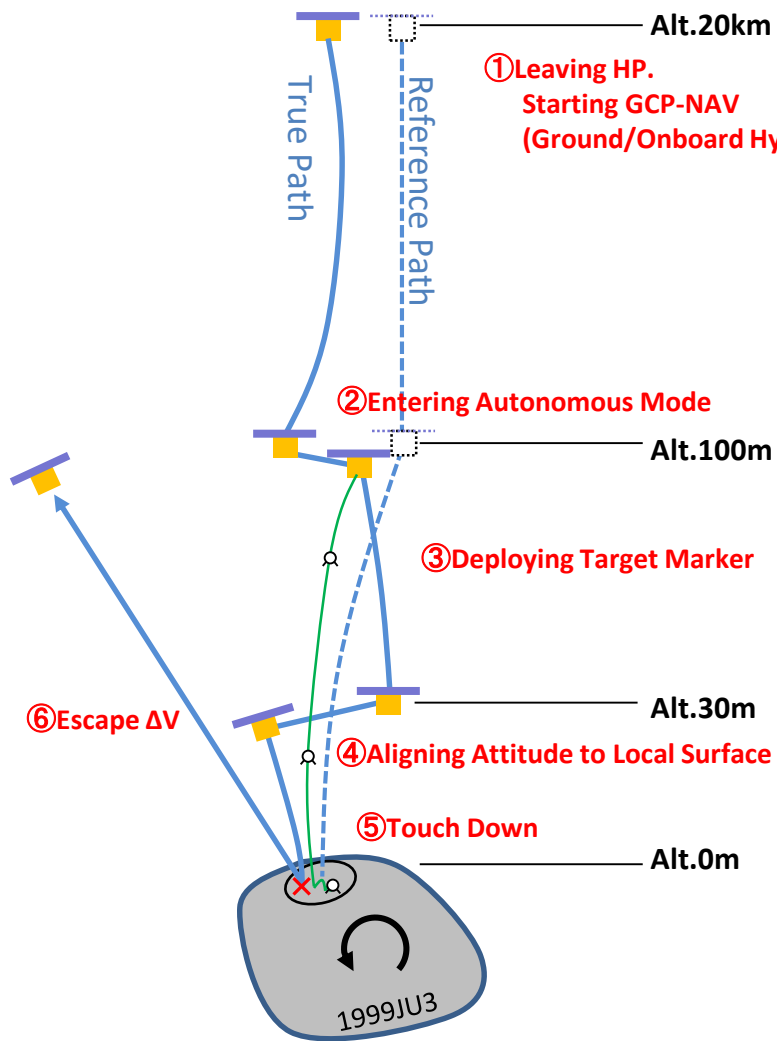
Alt.20km

①Leaving HP.
Starting GCP-NAV
(Ground/Onboard Hy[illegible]

True Path

Reference Path

②Entering Autonomous Mode

Alt.100m

③Deploying Target Marker

Alt.30m

⑥Escape ΔV

④Aligning Attitude to Local Surface

⑤Touch Down

Alt.0m

1999JU3